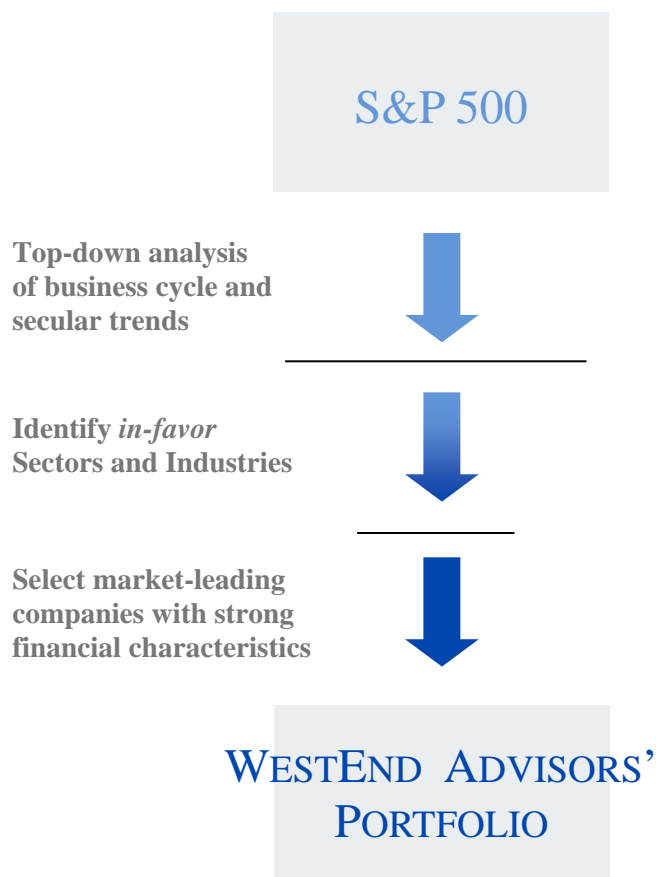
S&P 500

Top-down analysis of business cycle and secular trends

Identify *in-favor* Sectors and Industries

Select market-leading companies with strong financial characteristics

WESTEND ADVISORS' PORTFOLIO